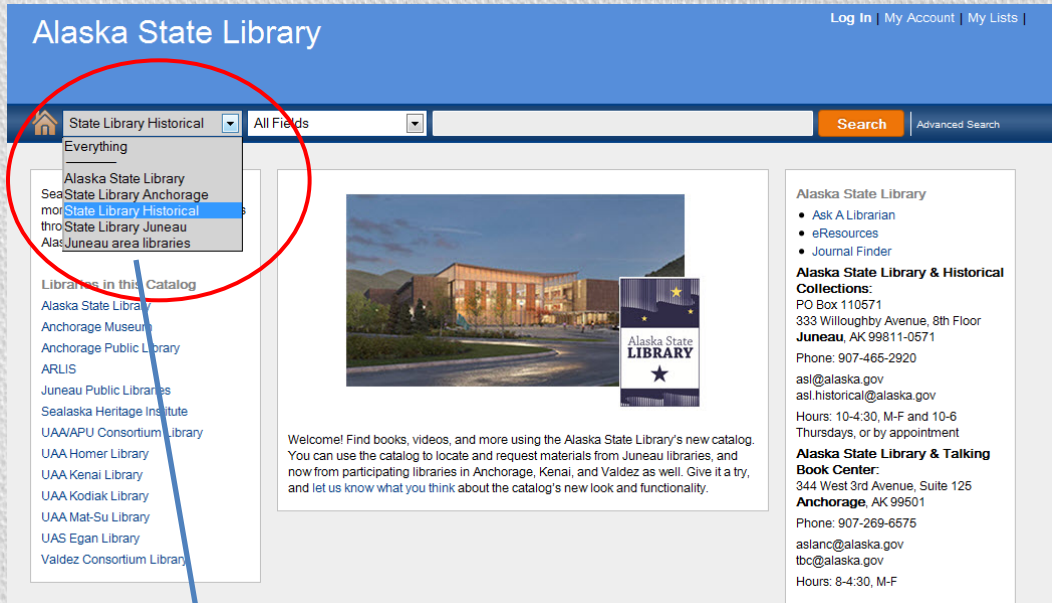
Alaska State Library

Log In | My Account | My Lists |

State Library Historical
All Fields
Search
Advanced Search

Everything
———
Alaska State Library
State Library Anchorage
State Library Historical
State Library Juneau
Juneau area libraries

Sea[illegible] mor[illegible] thro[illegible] Alas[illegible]

Libraries in this Catalog
Alaska State Library
Anchorage Museum
Anchorage Public Library
ARLIS
Juneau Public Libraries
Sealaska Heritage Institute
UAA/APU Consortium Library
UAA Homer Library
UAA Kenai Library
UAA Kodiak Library
UAA Mat-Su Library
UAS Egan Library
Valdez Consortium Library

Alaska State LIBRARY

Welcome! Find books, videos, and more using the Alaska State Library's new catalog. You can use the catalog to locate and request materials from Juneau libraries, and now from participating libraries in Anchorage, Kenai, and Valdez as well. Give it a try, and let us know what you think about the catalog's new look and functionality.

Alaska State Library
- Ask A Librarian
- eResources
- Journal Finder

Alaska State Library & Historical Collections:
PO Box 110571
333 Willoughby Avenue, 8th Floor
Juneau, AK 99811-0571

Phone: 907-465-2920

asl@alaska.gov
asl.historical@alaska.gov

Hours: 10-4:30, M-F and 10-6 Thursdays, or by appointment

Alaska State Library & Talking Book Center:
344 West 3rd Avenue, Suite 125
Anchorage, AK 99501

Phone: 907-269-6575

aslanc@alaska.gov
tbc@alaska.gov

Hours: 8-4:30, M-F